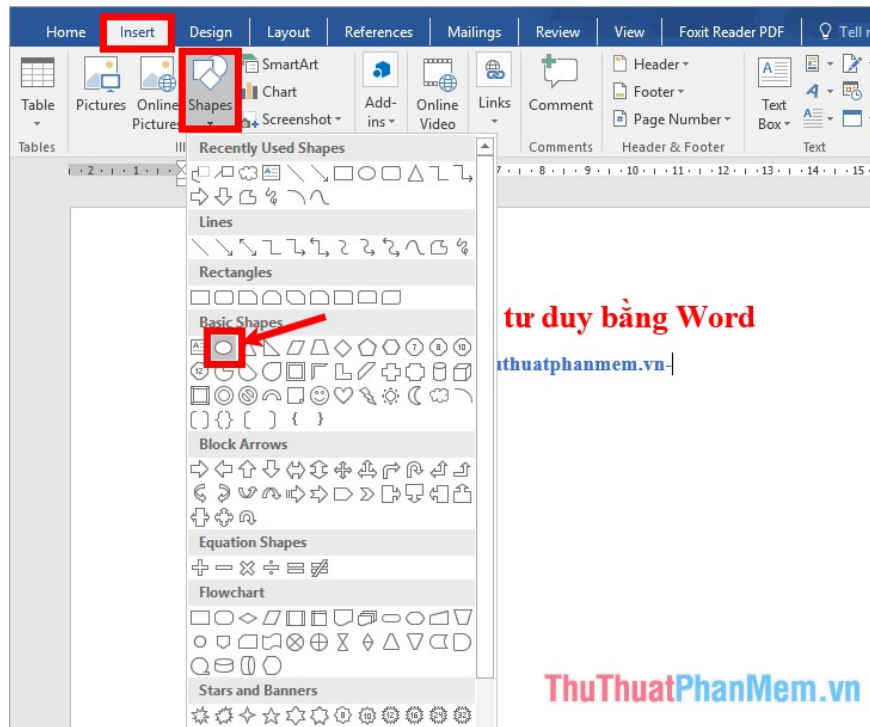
Home Insert Design Layout References Mailings Review View Foxit Reader PDF Tell

Table
Tables

Pictures Online Pictures

Shapes

SmartArt
Chart
Screenshot

Add-ins

Online Video

Links

Comment
Comments

Header
Footer
Page Number
Header & Footer

Text Box
Text

Recently Used Shapes
Lines
Rectangles
Basic Shapes
Block Arrows
Equation Shapes
Flowchart
Stars and Banners

tư duy bằng Word
thuatphanmem.vn-

ThuThuatPhanMem.vn